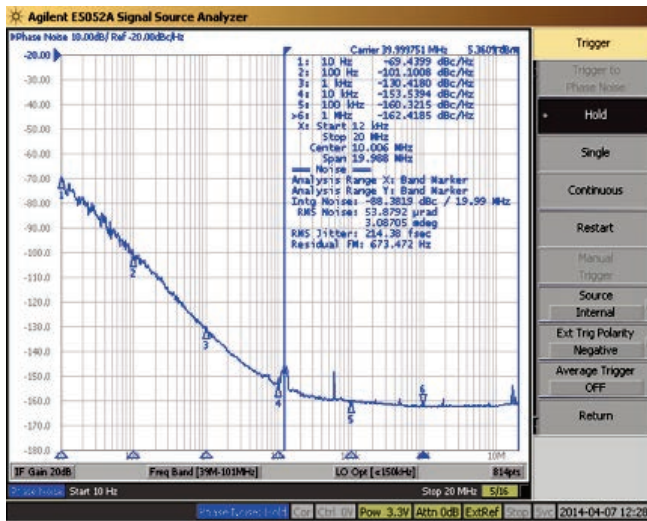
Agilent E5052A Signal Source Analyzer

Phase Noise 10.00dB/ Ref -20.00dBc/Hz

Carrier 9.999751 MHz 5.3609 dBm
1: 10 Hz -69.4399 dBc/Hz
2: 100 Hz -101.1008 dBc/Hz
3: 1 kHz -130.4180 dBc/Hz
4: 10 kHz -153.5394 dBc/Hz
5: 100 kHz -160.3215 dBc/Hz
>6: 1 MHz -162.4185 dBc/Hz
X: Start 12 kHz
Stop 20 MHz
Center 10.006 MHz
Span 19.988 MHz
Noise
Analysis Range X: Band Marker
Analysis Range Y: Band Marker
Intg Noise: -88.3819 dBc / 19.99 MHz
RMS Noise: 53.8792 µrad
3.08705 mdeg
RMS Jitter: 214.38 fsec
Residual FM: 673.472 Hz

-20.00
-30.00
-40.00
-50.00
-60.00
-70.00
-80.00
-90.00
-100.0
-110.0
-120.0
-130.0
-140.0
-150.0
-160.0
-170.0
-180.0

1
2
3
4
5
6
10M

IF Gain 20dB Freq Band [39M-101MHz] LO Opt [<150kHz] 814pts

Phase Noise Start 10 Hz Stop 20 MHz 5/16

Phase Noise: Hold Cor Ctrl 0V Pow 3.3V Attn 0dB ExtRef Stop Svc 2014-04-07 12:28

Trigger
Trigger to Phase Noise
Hold
Single
Continuous
Restart
Manual Trigger
Source
Internal
Ext Trig Polarity
Negative
Average Trigger
OFF
Return